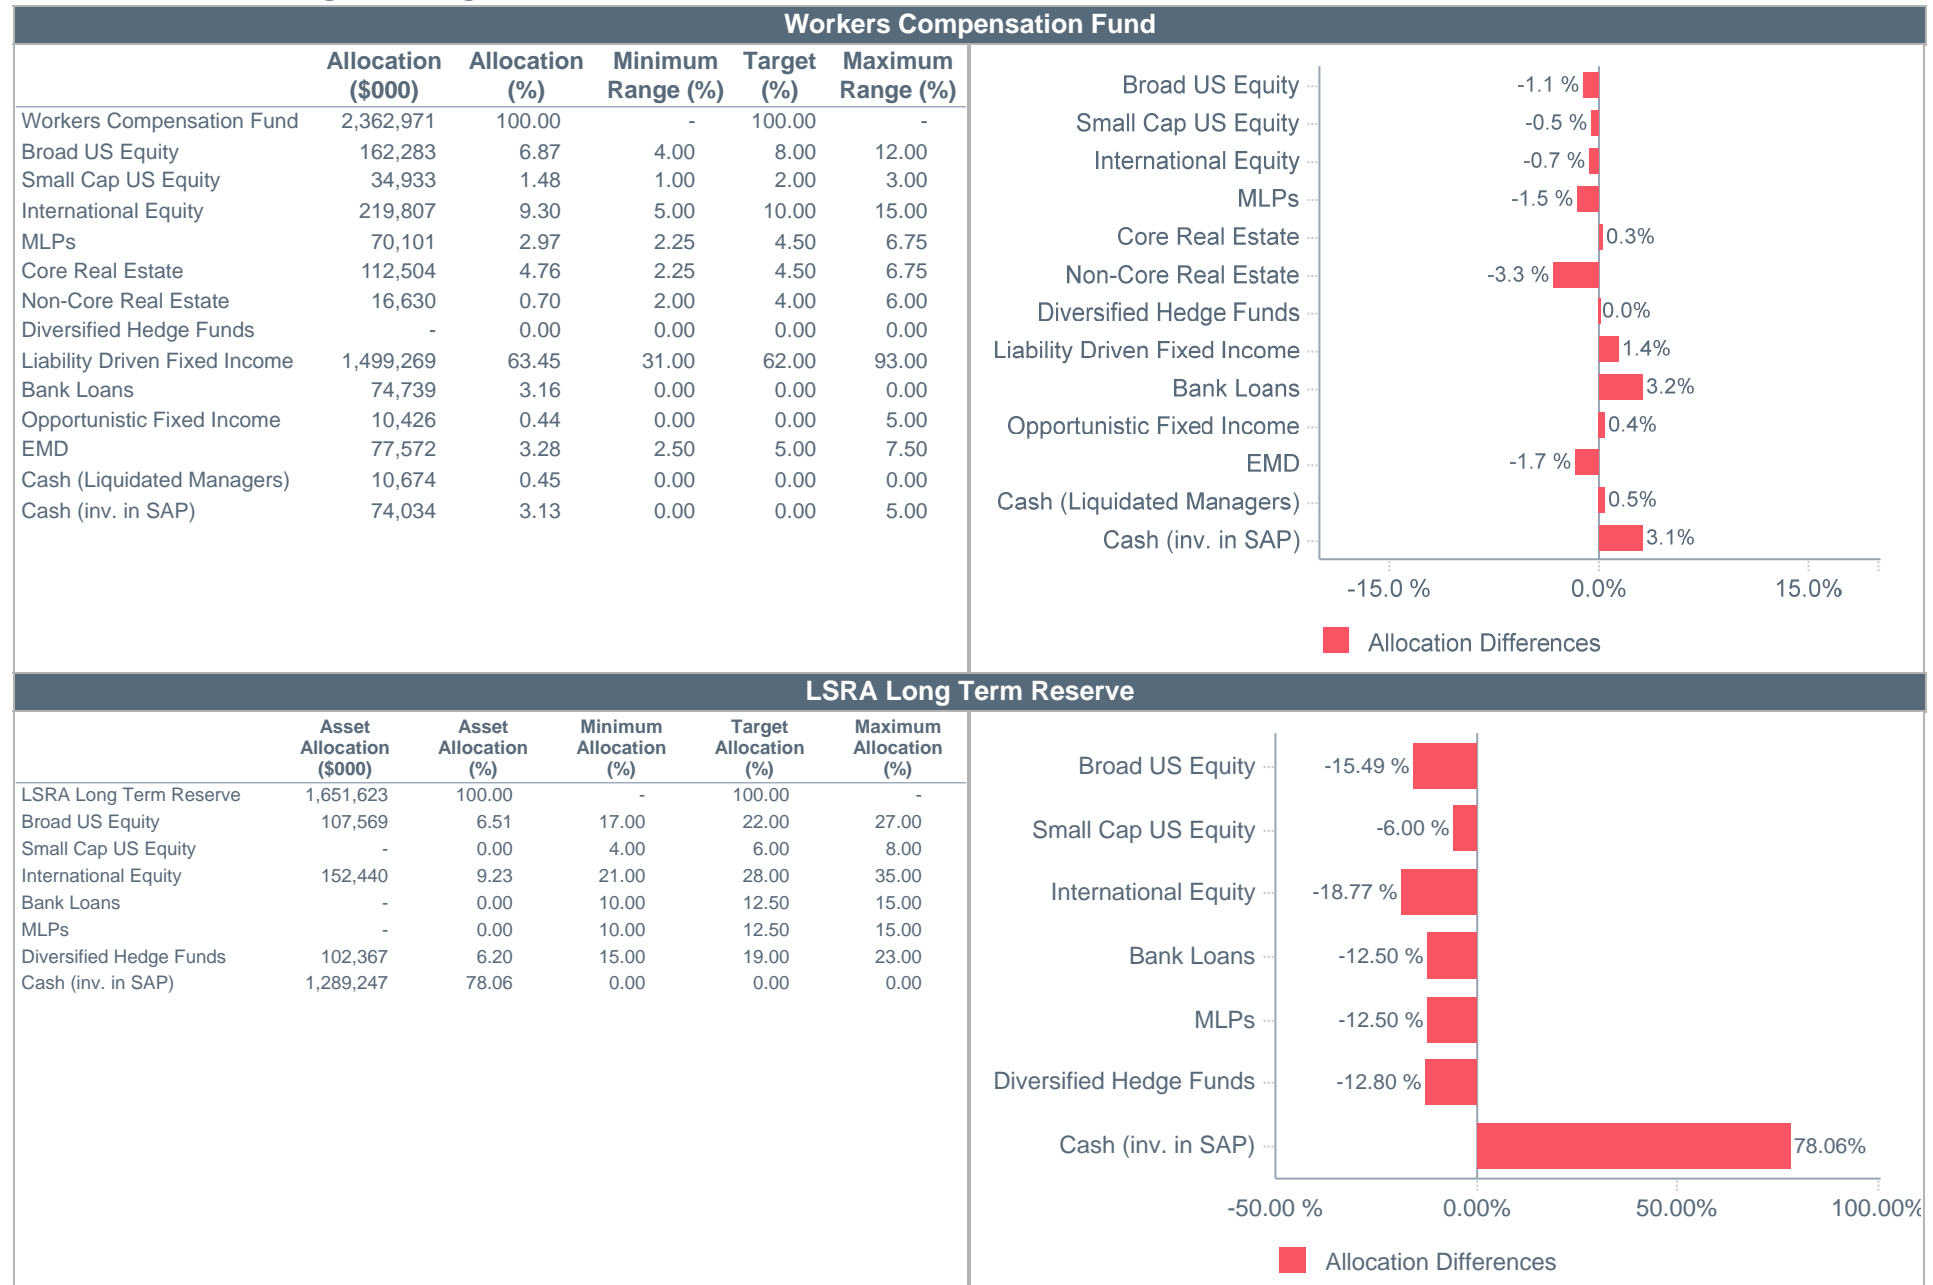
Workers Compensation Fund

| | Allocation ($000) | Allocation (%) | Minimum Range (%) | Target (%) | Maximum Range (%) |
|---|---|---|---|---|---|
| Workers Compensation Fund | 2,362,971 | 100.00 | - | 100.00 | - |
| Broad US Equity | 162,283 | 6.87 | 4.00 | 8.00 | 12.00 |
| Small Cap US Equity | 34,933 | 1.48 | 1.00 | 2.00 | 3.00 |
| International Equity | 219,807 | 9.30 | 5.00 | 10.00 | 15.00 |
| MLPs | 70,101 | 2.97 | 2.25 | 4.50 | 6.75 |
| Core Real Estate | 112,504 | 4.76 | 2.25 | 4.50 | 6.75 |
| Non-Core Real Estate | 16,630 | 0.70 | 2.00 | 4.00 | 6.00 |
| Diversified Hedge Funds | - | 0.00 | 0.00 | 0.00 | 0.00 |
| Liability Driven Fixed Income | 1,499,269 | 63.45 | 31.00 | 62.00 | 93.00 |
| Bank Loans | 74,739 | 3.16 | 0.00 | 0.00 | 0.00 |
| Opportunistic Fixed Income | 10,426 | 0.44 | 0.00 | 0.00 | 5.00 |
| EMD | 77,572 | 3.28 | 2.50 | 5.00 | 7.50 |
| Cash (Liquidated Managers) | 10,674 | 0.45 | 0.00 | 0.00 | 0.00 |
| Cash (inv. in SAP) | 74,034 | 3.13 | 0.00 | 0.00 | 5.00 |

Broad US Equity -1.1 %
Small Cap US Equity -0.5 %
International Equity -0.7 %
MLPs -1.5 %
Core Real Estate 0.3%
Non-Core Real Estate -3.3 %
Diversified Hedge Funds 0.0%
Liability Driven Fixed Income 1.4%
Bank Loans 3.2%
Opportunistic Fixed Income 0.4%
EMD -1.7 %
Cash (Liquidated Managers) 0.5%
Cash (inv. in SAP) 3.1%
-15.0 % 0.0% 15.0%
Allocation Differences

LSRA Long Term Reserve

| | Asset Allocation ($000) | Asset Allocation (%) | Minimum Allocation (%) | Target Allocation (%) | Maximum Allocation (%) |
|---|---|---|---|---|---|
| LSRA Long Term Reserve | 1,651,623 | 100.00 | - | 100.00 | - |
| Broad US Equity | 107,569 | 6.51 | 17.00 | 22.00 | 27.00 |
| Small Cap US Equity | - | 0.00 | 4.00 | 6.00 | 8.00 |
| International Equity | 152,440 | 9.23 | 21.00 | 28.00 | 35.00 |
| Bank Loans | - | 0.00 | 10.00 | 12.50 | 15.00 |
| MLPs | - | 0.00 | 10.00 | 12.50 | 15.00 |
| Diversified Hedge Funds | 102,367 | 6.20 | 15.00 | 19.00 | 23.00 |
| Cash (inv. in SAP) | 1,289,247 | 78.06 | 0.00 | 0.00 | 0.00 |

Broad US Equity -15.49 %
Small Cap US Equity -6.00 %
International Equity -18.77 %
Bank Loans -12.50 %
MLPs -12.50 %
Diversified Hedge Funds -12.80 %
Cash (inv. in SAP) 78.06%
-50.00 % 0.00% 50.00% 100.00%
Allocation Differences